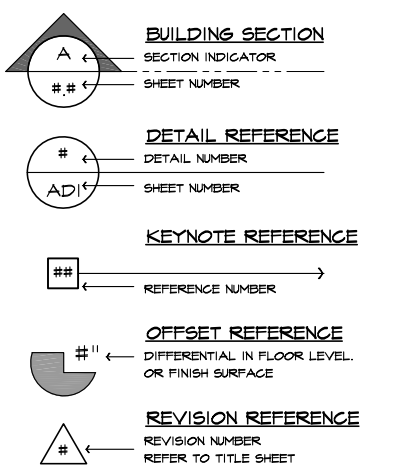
BUILDING SECTION

A

#.#

SECTION INDICATOR

SHEET NUMBER

DETAIL REFERENCE

#

ADI

DETAIL NUMBER

SHEET NUMBER

KEYNOTE REFERENCE

##

REFERENCE NUMBER

OFFSET REFERENCE

#"

DIFFERENTIAL IN FLOOR LEVEL. OR FINISH SURFACE

REVISION REFERENCE

#

REVISION NUMBER
REFER TO TITLE SHEET